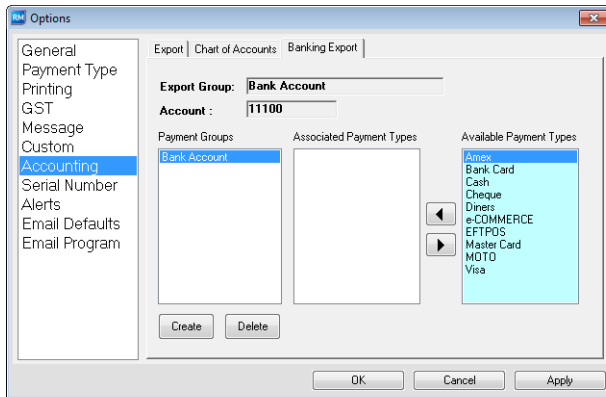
RM Options

General
Payment Type
Printing
GST
Message
Custom
Accounting
Serial Number
Alerts
Email Defaults
Email Program

Export | Chart of Accounts | Banking Export

Export Group: Bank Account
Account : 11100

Payment Groups
Bank Account

Associated Payment Types

Available Payment Types
Amex
Bank Card
Cash
Cheque
Diners
e-COMMERCE
EFTPOS
Master Card
MOTO
Visa

Create
Delete

OK
Cancel
Apply